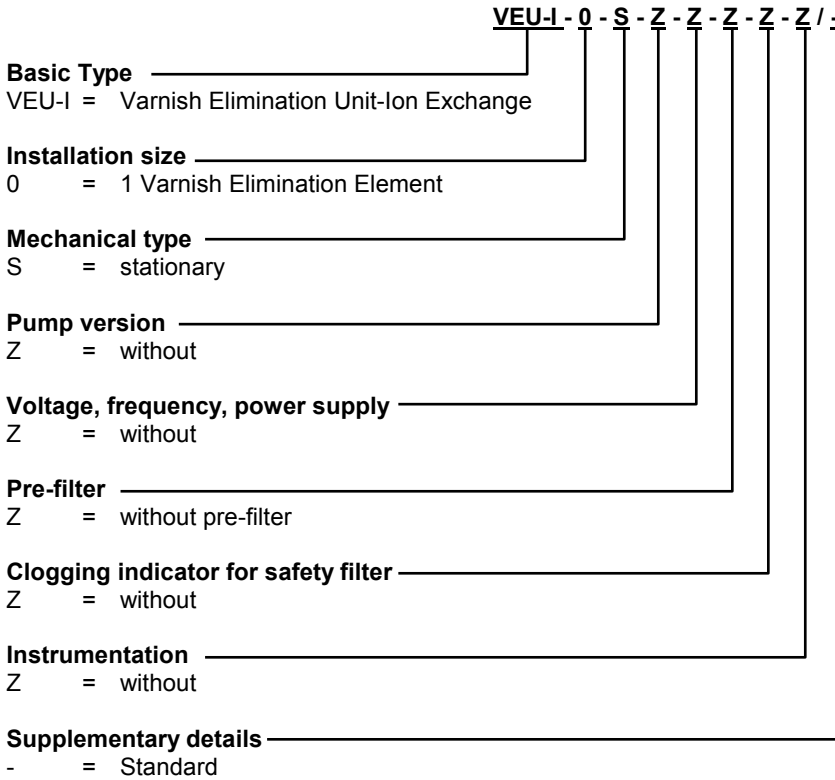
VEU-I - 0 - S - Z - Z - Z - Z - Z / -

**Basic Type**
VEU-I = Varnish Elimination Unit-Ion Exchange

**Installation size**
0 = 1 Varnish Elimination Element

**Mechanical type**
S = stationary

**Pump version**
Z = without

**Voltage, frequency, power supply**
Z = without

**Pre-filter**
Z = without pre-filter

**Clogging indicator for safety filter**
Z = without

**Instrumentation**
Z = without

**Supplementary details**
- = Standard